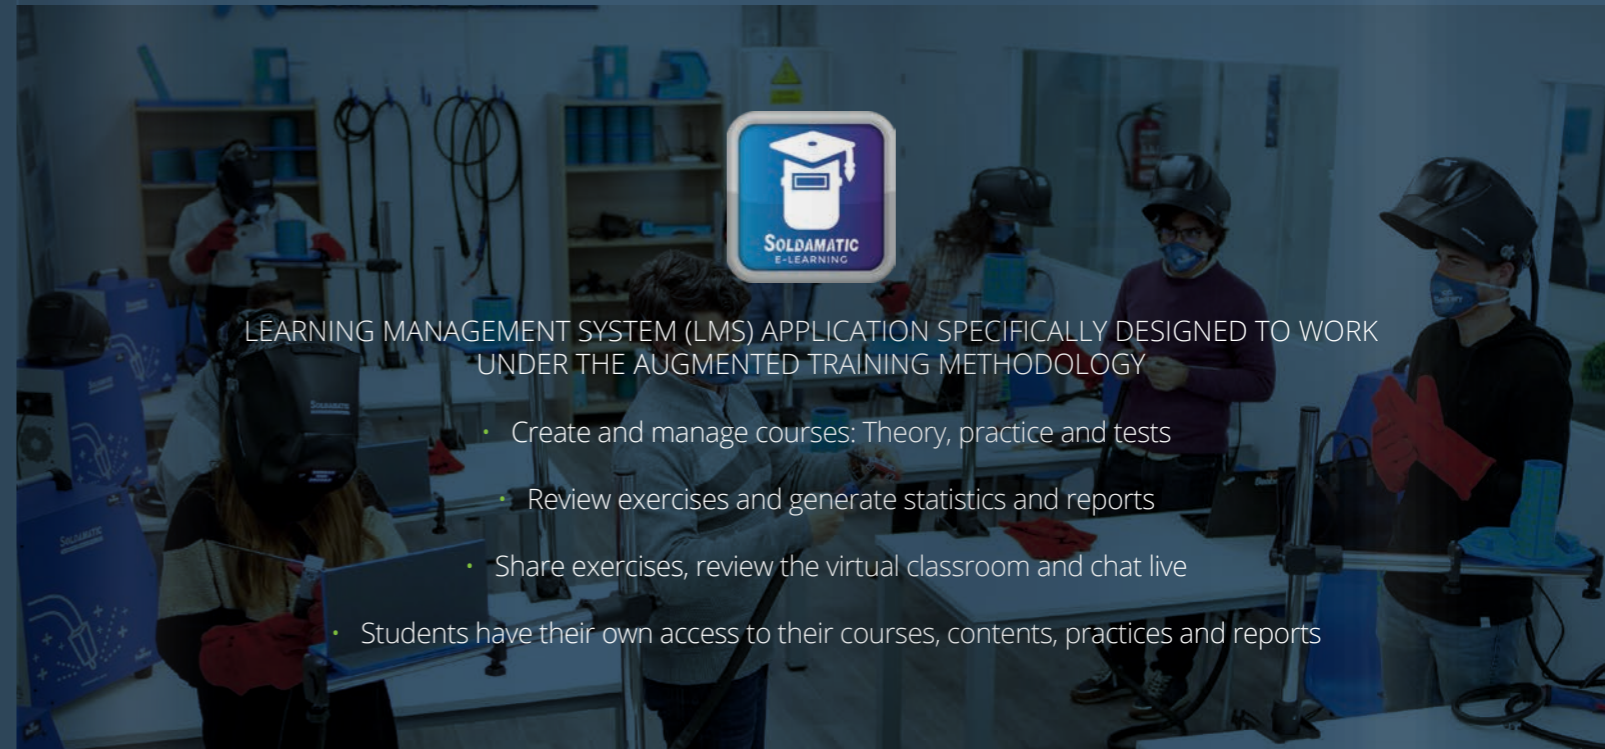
SOLDAMATIC
E-LEARNING

LEARNING MANAGEMENT SYSTEM (LMS) APPLICATION SPECIFICALLY DESIGNED TO WORK UNDER THE AUGMENTED TRAINING METHODOLOGY

• Create and manage courses: Theory, practice and tests

• Review exercises and generate statistics and reports

• Share exercises, review the virtual classroom and chat live

• Students have their own access to their courses, contents, practices and reports